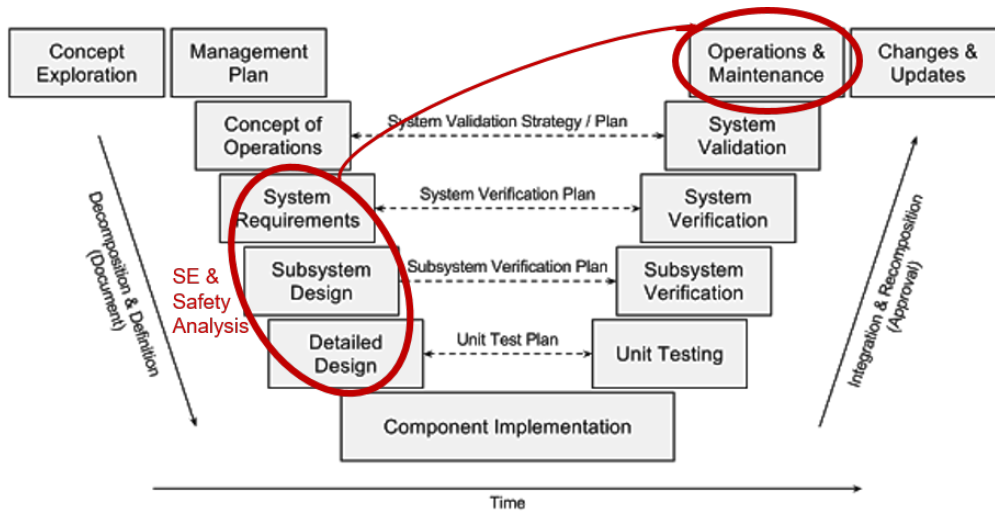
Concept Exploration

Management Plan

Operations & Maintenance

Changes & Updates

Concept of Operations

System Validation Strategy / Plan

System Validation

System Requirements

System Verification Plan

System Verification

Subsystem Design

Subsystem Verification Plan

Subsystem Verification

Detailed Design

Unit Test Plan

Unit Testing

Component Implementation

SE & Safety Analysis

Decompositon & Definition (Document)

Integration & Recomposition (Approval)

Time